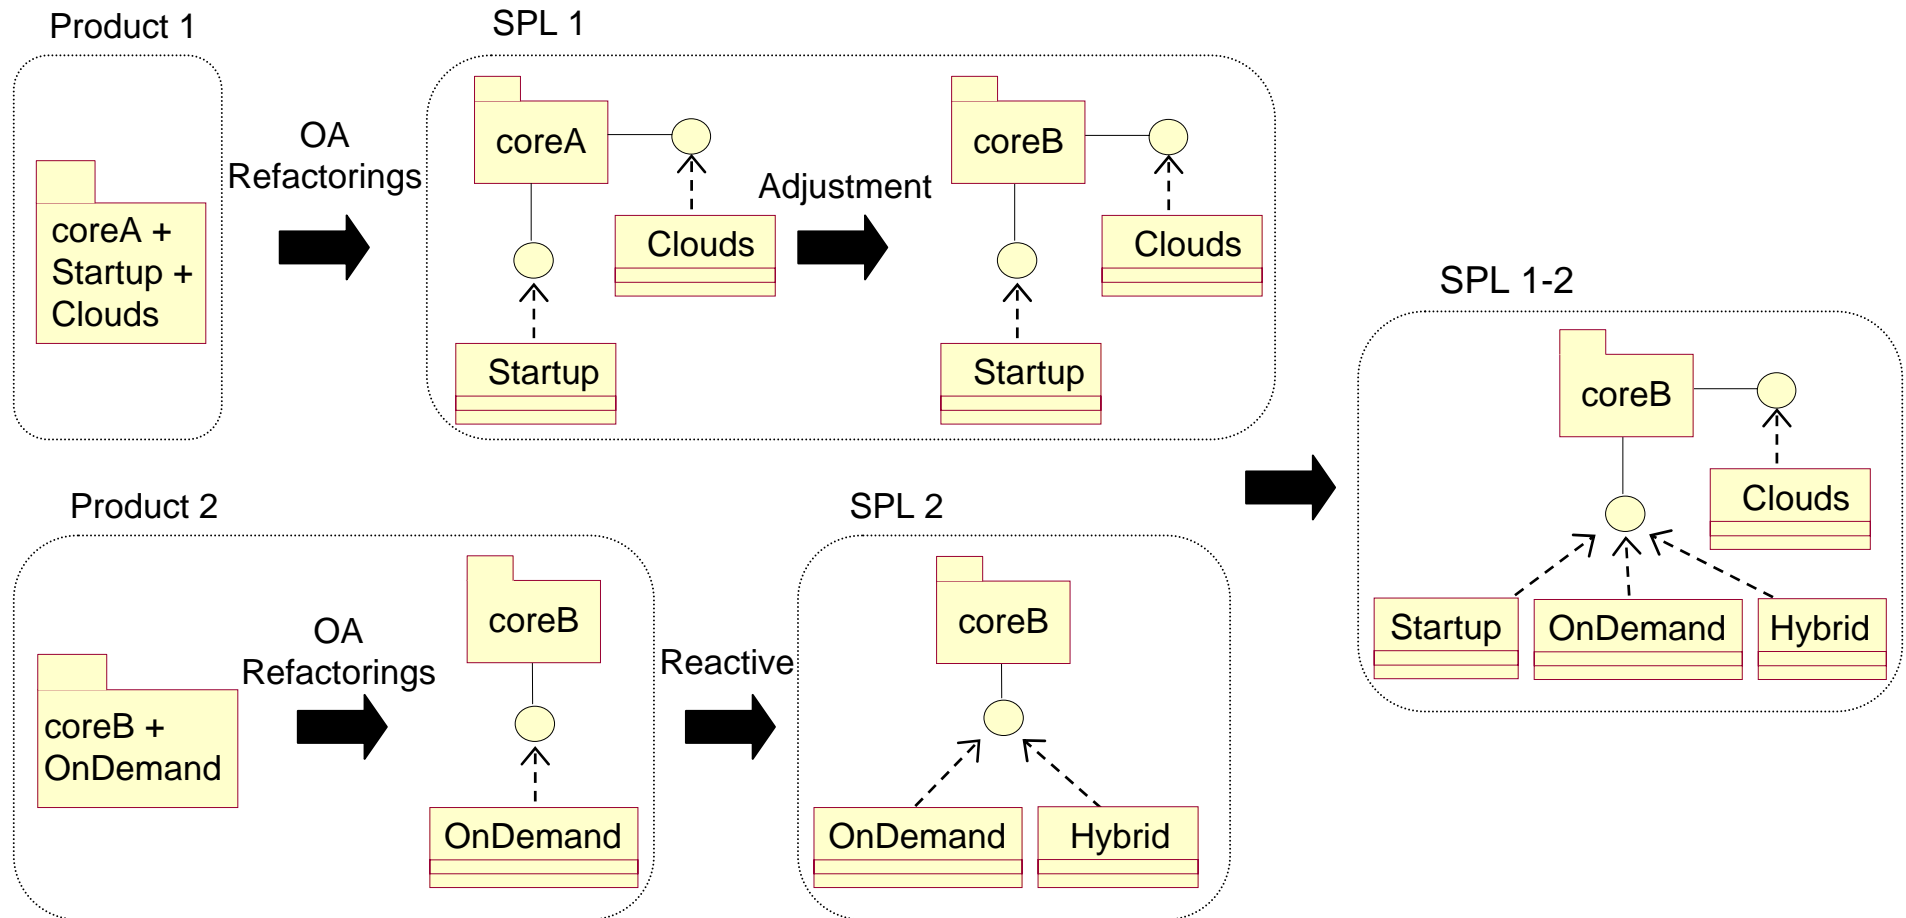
Product 1

coreA + Startup + Clouds

OA Refactorings

SPL 1

coreA

Clouds

Startup

Adjustment

coreB

Clouds

Startup

SPL 1-2

coreB

Clouds

Startup

OnDemand

Hybrid

Product 2

coreB + OnDemand

OA Refactorings

coreB

OnDemand

Reactive

SPL 2

coreB

OnDemand

Hybrid